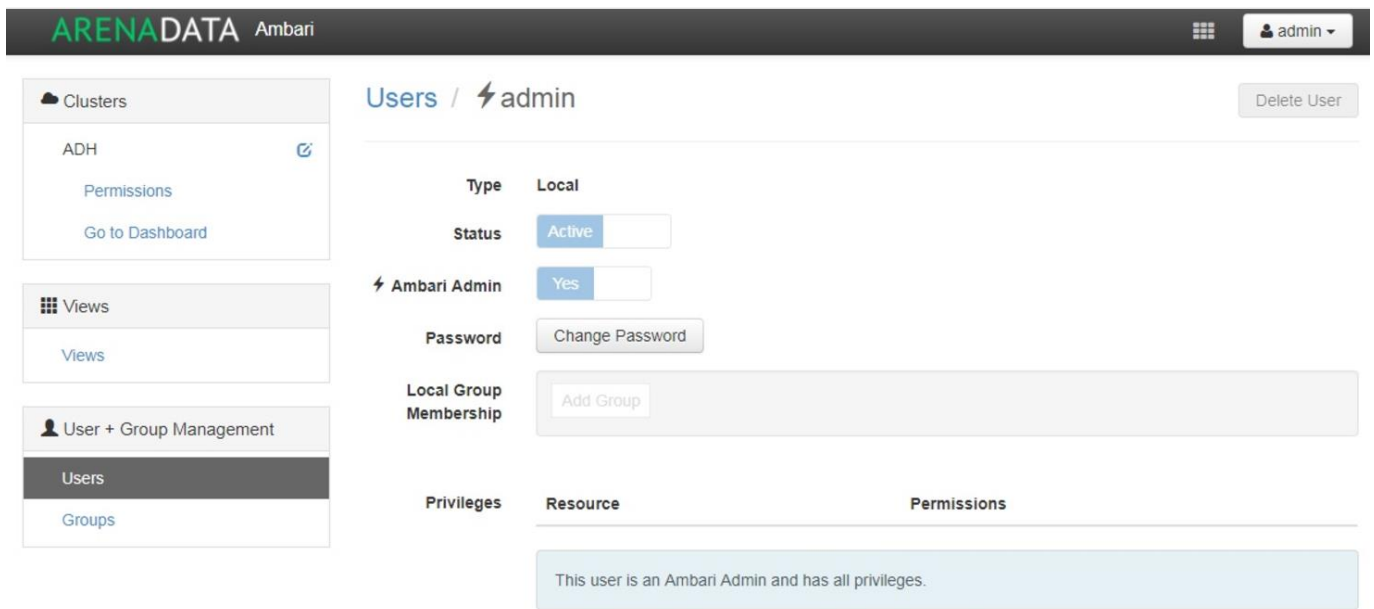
ARENADATA Ambari

admin

Clusters

ADH

Permissions

Go to Dashboard

Views

Views

User + Group Management

Users

Groups

Users / admin

Delete User

Type Local

Status Active

Ambari Admin Yes

Password Change Password

Local Group Membership Add Group

Privileges

| Resource | Permissions |
|---|---|

This user is an Ambari Admin and has all privileges.